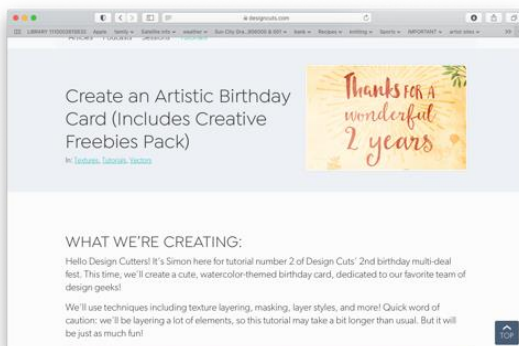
designcuts.com

LIBRARY (1000289583) Apple family Satellite info weather Sun City Ctrl, 300000 & 001 bank Recipes knitting Sports IMPORTANT artist sites

Articles Products Sessions Tutorials

Create an Artistic Birthday Card (Includes Creative Freebies Pack)

In: Textures, Tutorials, Vectors

Thanks for a wonderful 2 years

WHAT WE'RE CREATING:

Hello Design Cutters! It's Simon here for tutorial number 2 of Design Cuts' 2nd birthday multi-deal fest. This time, we'll create a cute, watercolor-themed birthday card, dedicated to our favorite team of design geeks!

We'll use techniques including texture layering, masking, layer styles, and more! Quick word of caution: we'll be layering a lot of elements, so this tutorial may take a bit longer than usual. But it will be just as much fun!

TOP